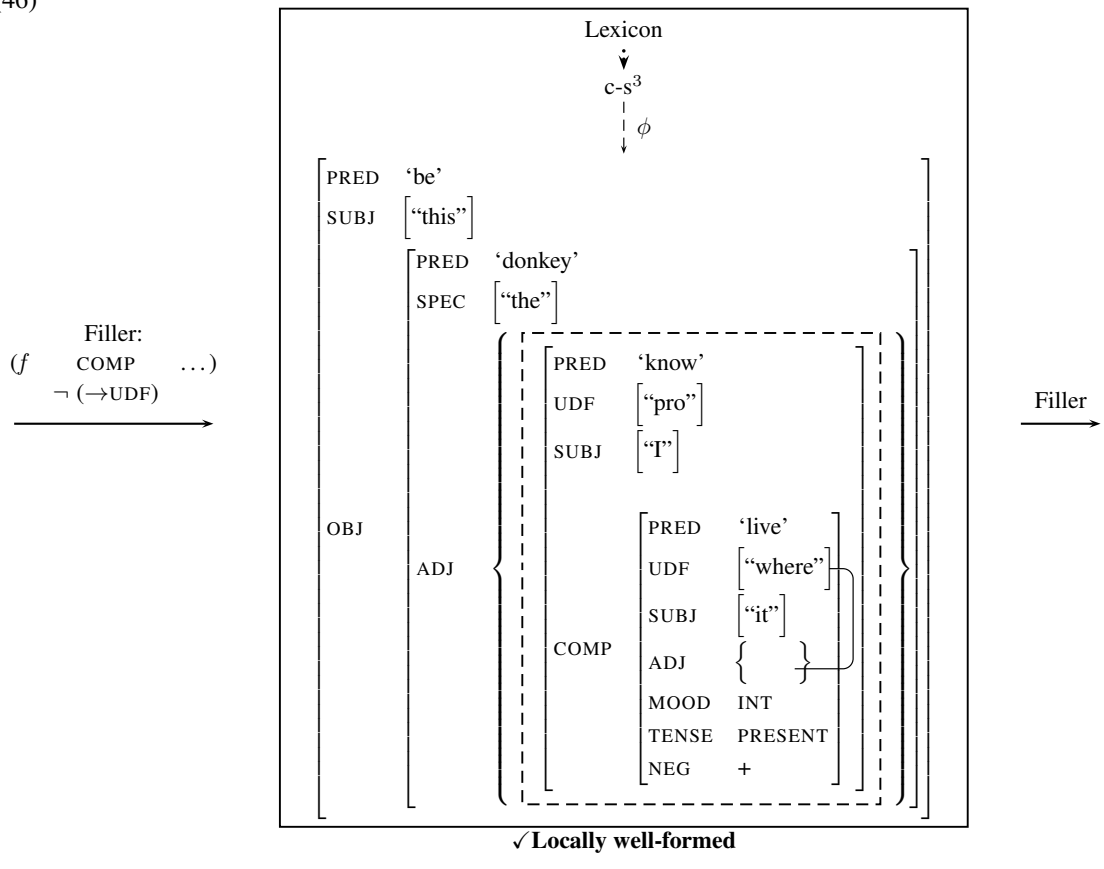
(46)

Filler:
$(f$ COMP $\ldots)$
$\neg\ (\rightarrow$UDF$)$

Lexicon
c-s$^3$
$\phi$

PRED 'be'
SUBJ ["this"]
OBJ
PRED 'donkey'
SPEC ["the"]
ADJ
PRED 'know'
UDF ["pro"]
SUBJ ["I"]
COMP
PRED 'live'
UDF ["where"]
SUBJ ["it"]
ADJ { }
MOOD INT
TENSE PRESENT
NEG +

✓Locally well-formed

Filler